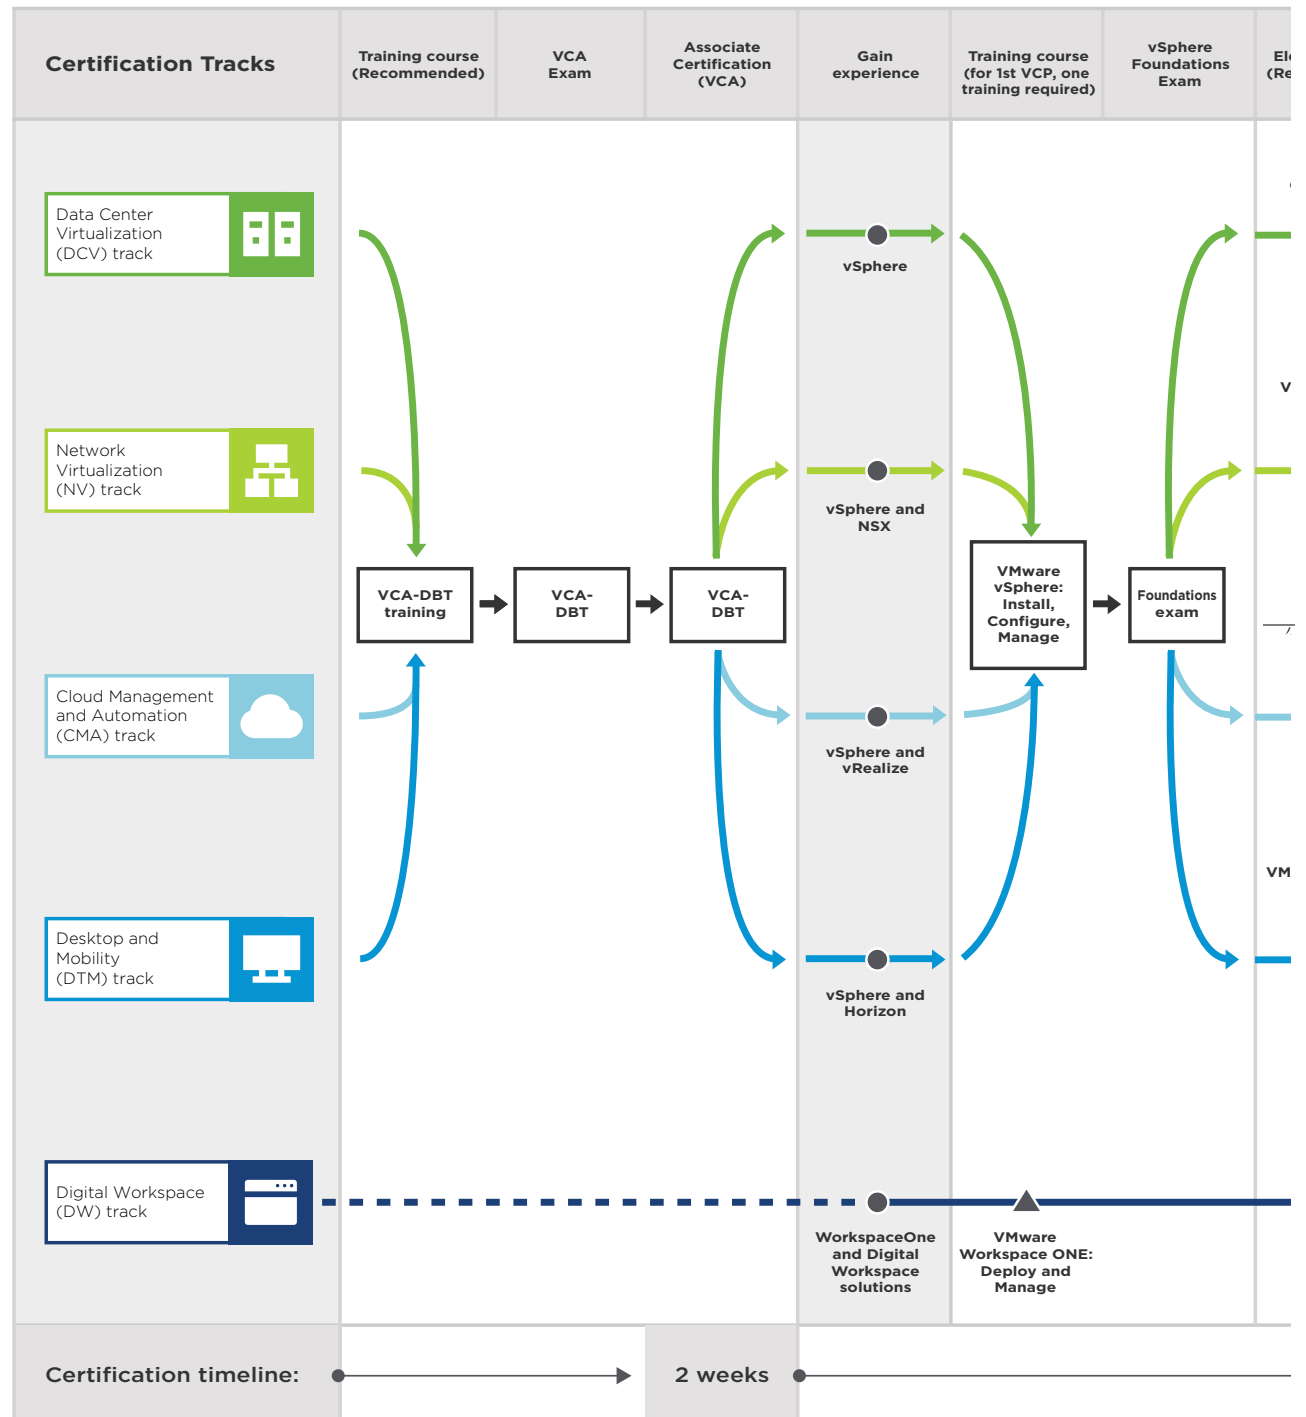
Certification Tracks

Training course (Recommended)

VCA Exam

Associate Certification (VCA)

Gain experience

Training course (for 1st VCP, one training required)

vSphere Foundations Exam

El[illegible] (Re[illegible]

Data Center Virtualization (DCV) track

Network Virtualization (NV) track

Cloud Management and Automation (CMA) track

Desktop and Mobility (DTM) track

Digital Workspace (DW) track

vSphere

vSphere and NSX

vSphere and vRealize

vSphere and Horizon

WorkspaceOne and Digital Workspace solutions

VCA-DBT training

VCA-DBT

VCA-DBT

VMware vSphere: Install, Configure, Manage

Foundations exam

VMware Workspace ONE: Deploy and Manage

V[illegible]

VM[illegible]

Certification timeline:

2 weeks